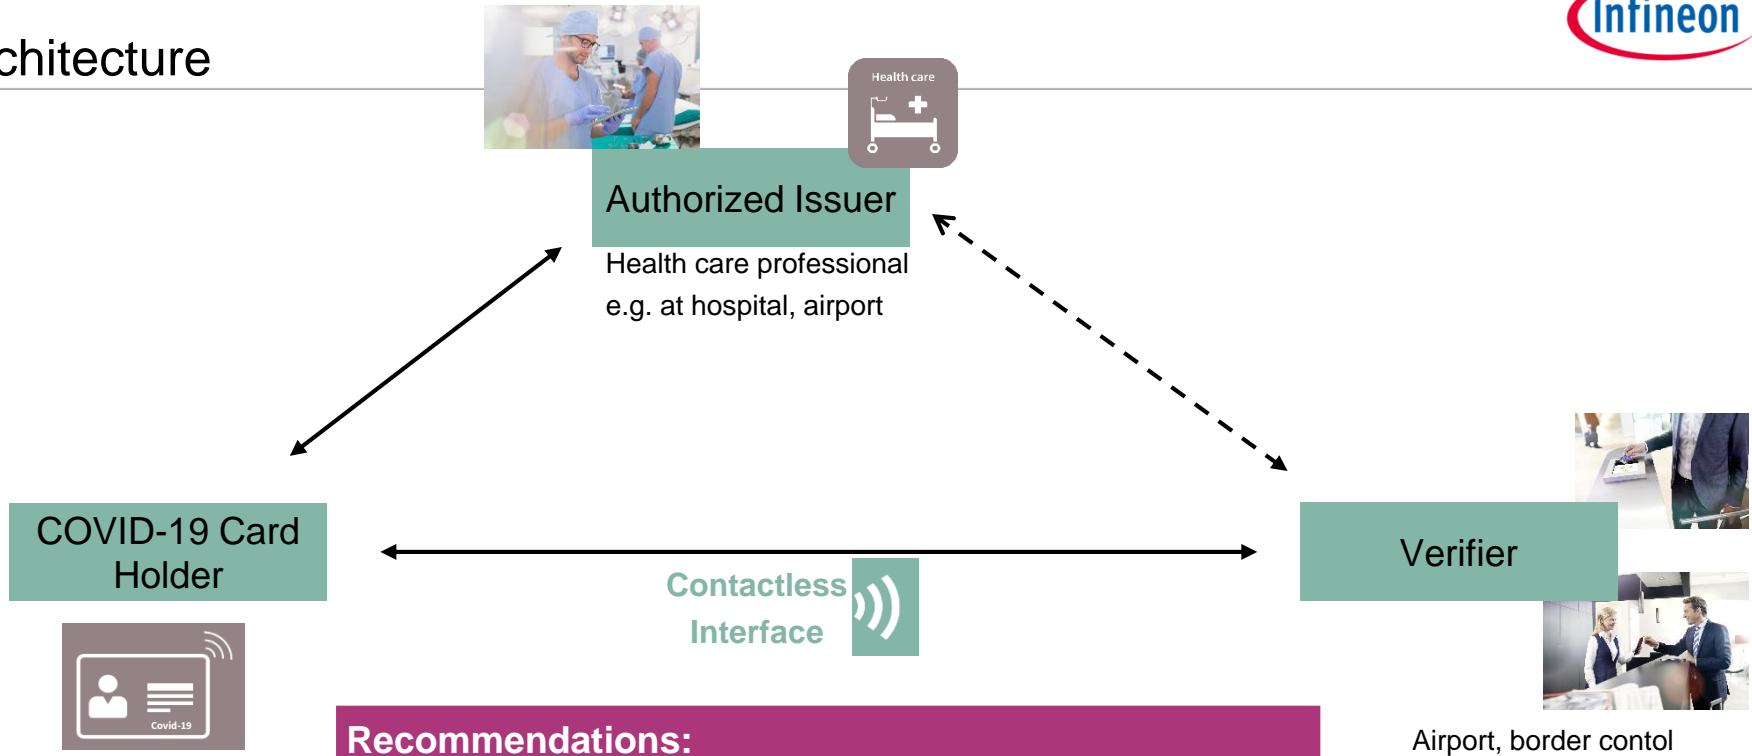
chitecture

Infineon

Health care

Authorized Issuer

Health care professional
e.g. at hospital, airport

COVID-19 Card Holder

Contactless Interface

Verifier

Covid-19

Recommendations:

Airport, border contol